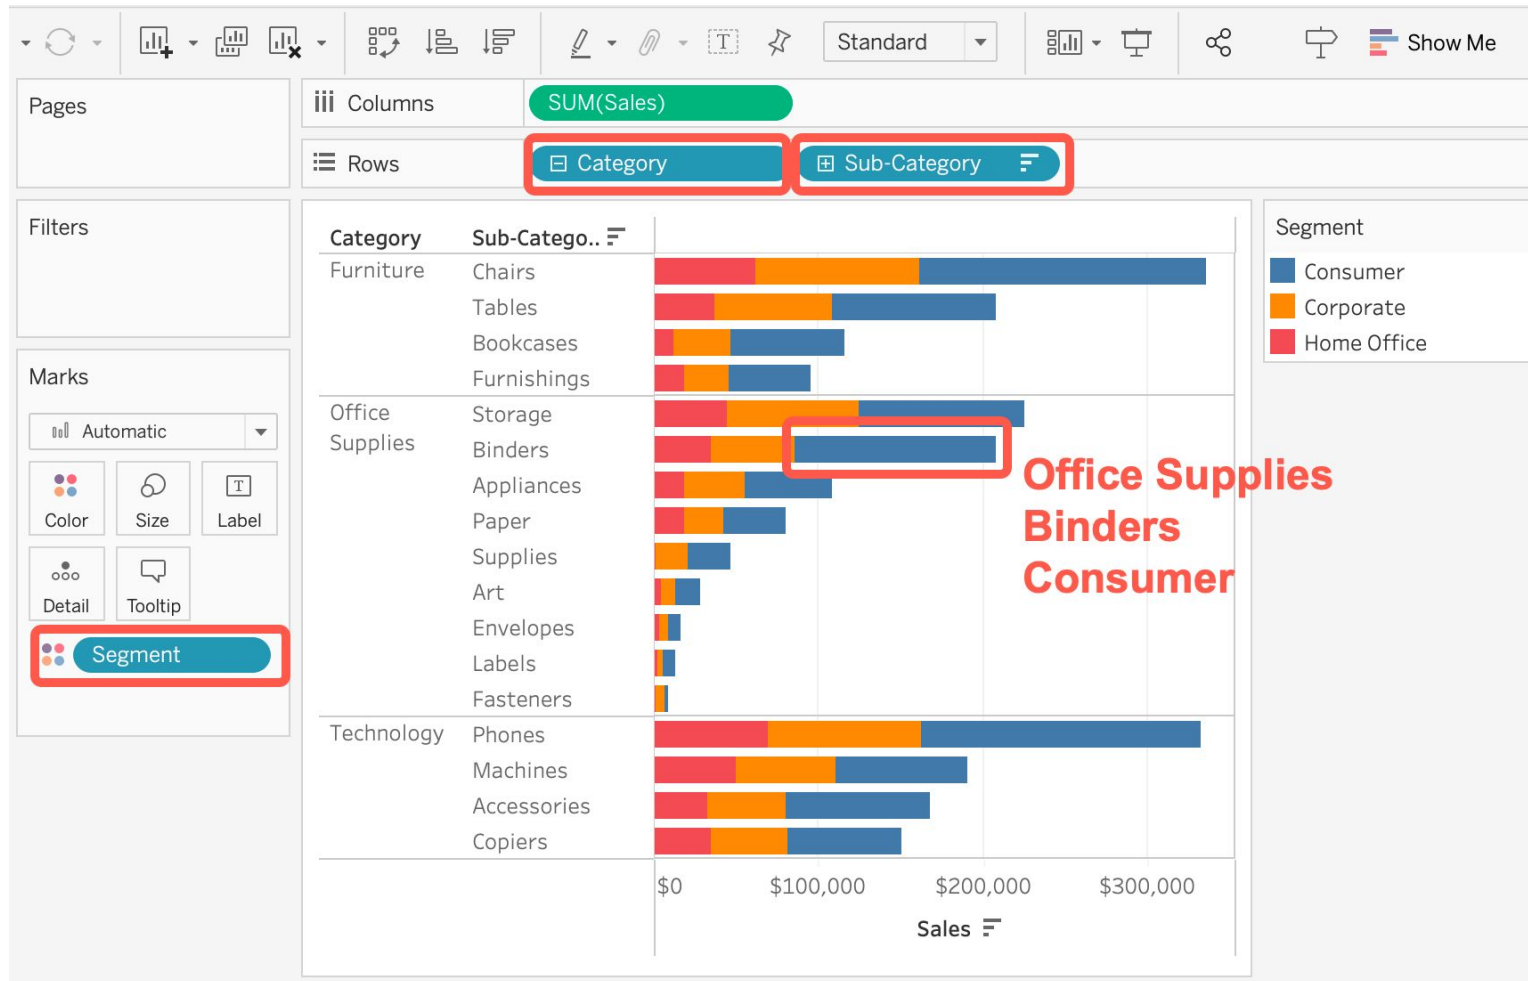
Standard

Show Me

Pages

Columns SUM(Sales)

Rows Category Sub-Category

Filters

Marks

Automatic

Color Size Label

Detail Tooltip

Segment

| Category | Sub-Catego.. |
|---|---|
| Furniture | Chairs |
| | Tables |
| | Bookcases |
| | Furnishings |
| Office Supplies | Storage |
| | Binders |
| | Appliances |
| | Paper |
| | Supplies |
| | Art |
| | Envelopes |
| | Labels |
| | Fasteners |
| Technology | Phones |
| | Machines |
| | Accessories |
| | Copiers |

$0 $100,000 $200,000 $300,000

Sales

Office Supplies Binders Consumer

Segment
Consumer
Corporate
Home Office